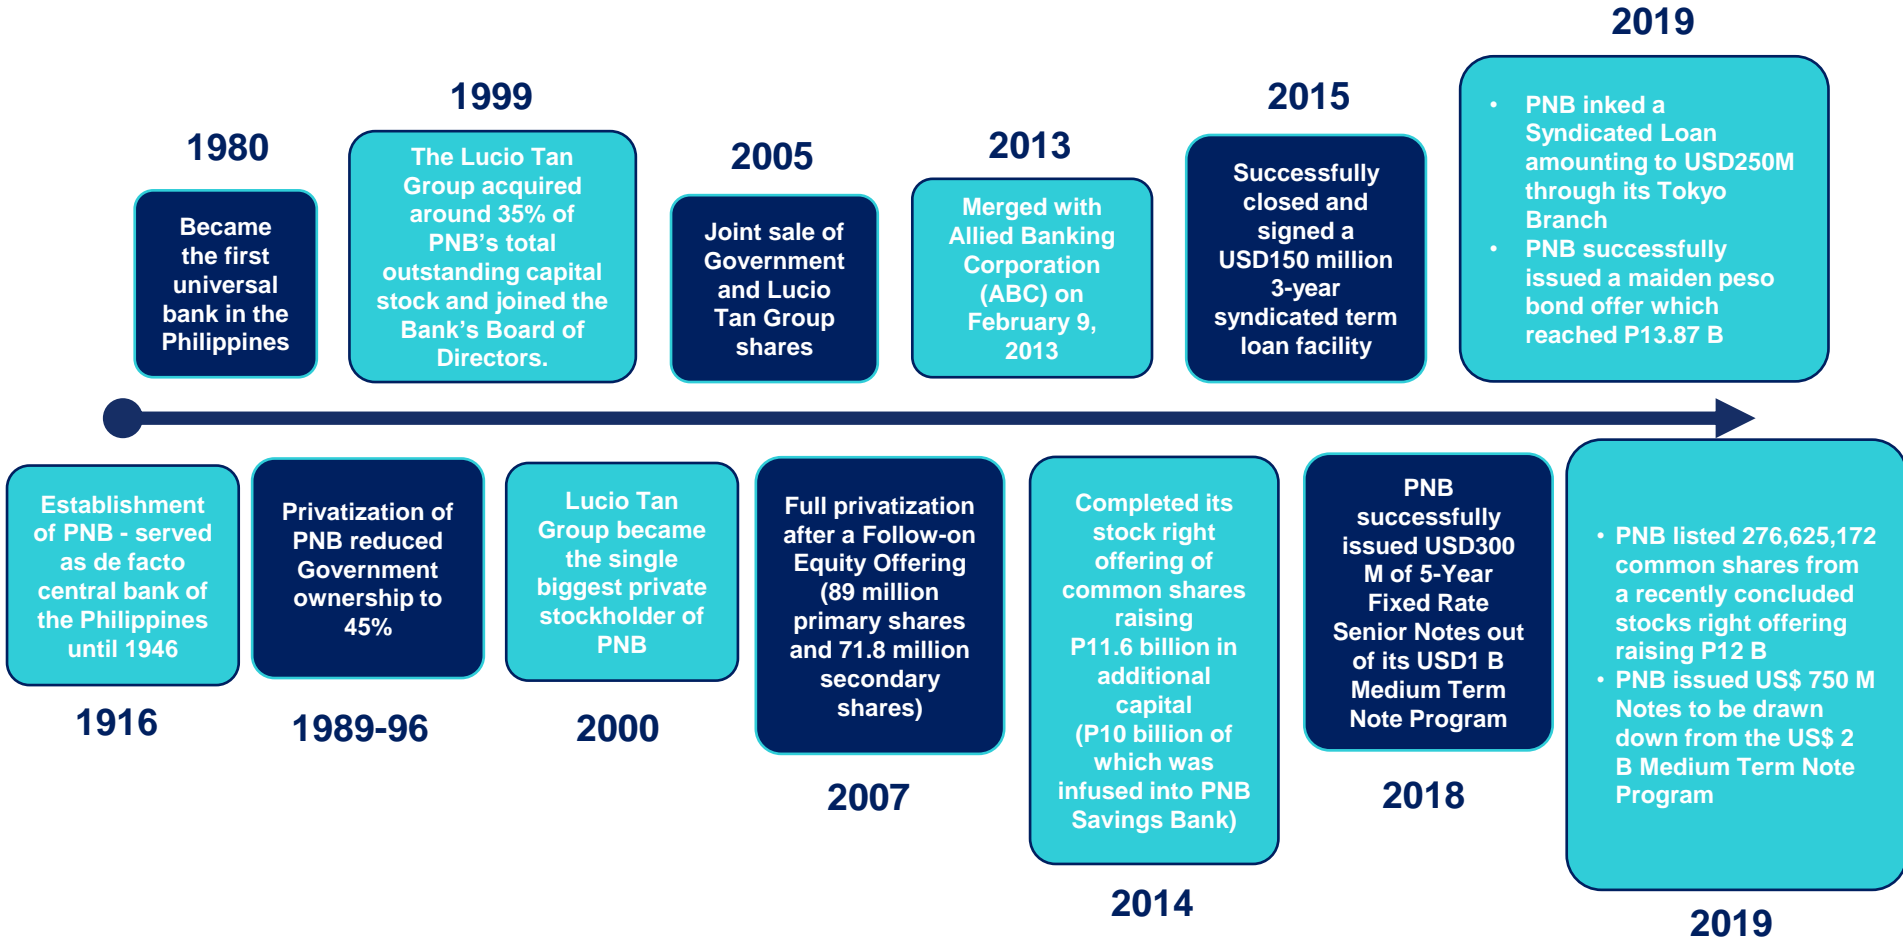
1980

Became the first universal bank in the Philippines

1999

The Lucio Tan Group acquired around 35% of PNB’s total outstanding capital stock and joined the Bank’s Board of Directors.

2005

Joint sale of Government and Lucio Tan Group shares

2013

Merged with Allied Banking Corporation (ABC) on February 9, 2013

2015

Successfully closed and signed a USD150 million 3-year syndicated term loan facility

2019

- PNB inked a Syndicated Loan amounting to USD250M through its Tokyo Branch
- PNB successfully issued a maiden peso bond offer which reached P13.87 B

Establishment of PNB - served as de facto central bank of the Philippines until 1946

1916

Privatization of PNB reduced Government ownership to 45%

1989-96

Lucio Tan Group became the single biggest private stockholder of PNB

2000

Full privatization after a Follow-on Equity Offering (89 million primary shares and 71.8 million secondary shares)

2007

Completed its stock right offering of common shares raising P11.6 billion in additional capital (P10 billion of which was infused into PNB Savings Bank)

2014

PNB successfully issued USD300 M of 5-Year Fixed Rate Senior Notes out of its USD1 B Medium Term Note Program

2018

- PNB listed 276,625,172 common shares from a recently concluded stocks right offering raising P12 B
- PNB issued US$ 750 M Notes to be drawn down from the US$ 2 B Medium Term Note Program

2019